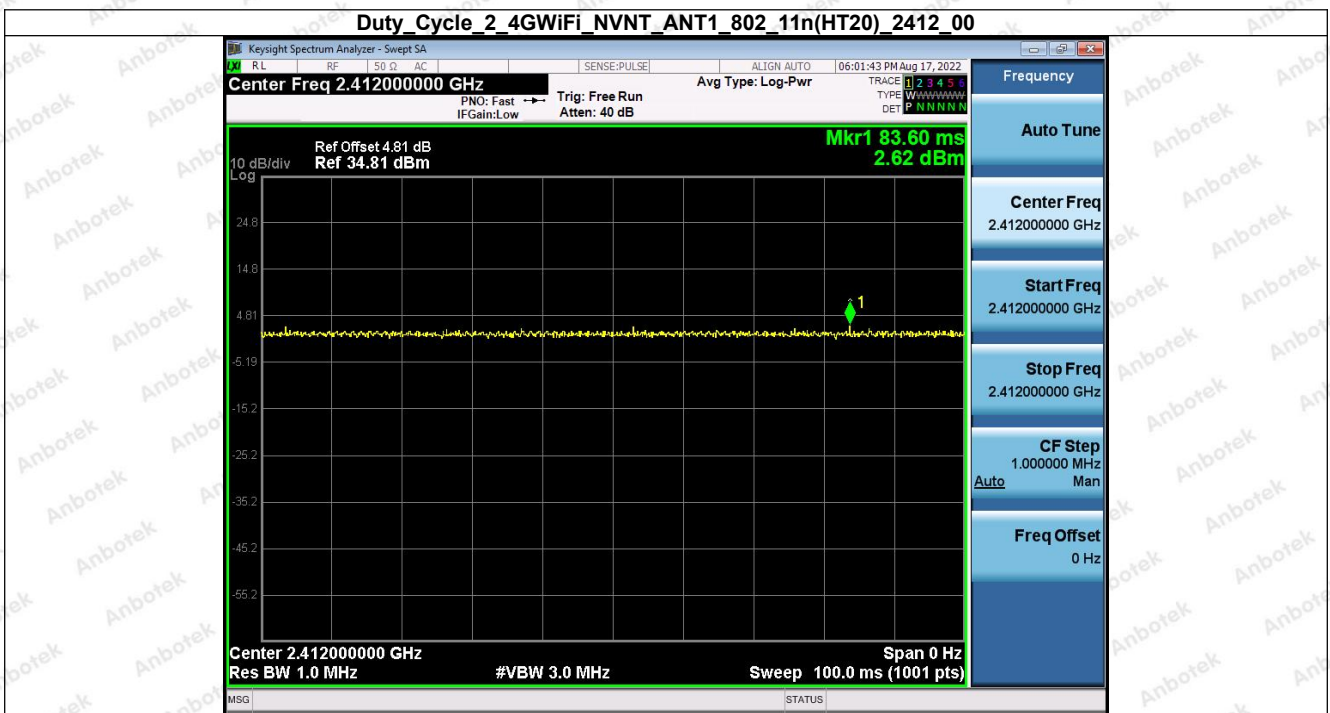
Duty_Cycle_2_4GWiFi_NVNT_ANT1_802_11n(HT20)_2412_00

Keysight Spectrum Analyzer - Swept SA

RL RF 50 Ω AC SENSE:PULSE ALIGN AUTO 06:01:43 PM Aug 17, 2022

Center Freq 2.412000000 GHz

PNO: Fast IFGain:Low

Trig: Free Run Atten: 40 dB

Avg Type: Log-Pwr

TRACE 1 2 3 4 5 6 TYPE W DET P N N N N N

Frequency

Ref Offset 4.81 dB

10 dB/div Ref 34.81 dBm

Log

Mkr1 83.60 ms 2.62 dBm

24.8
14.8
4.81
-5.19
-15.2
-25.2
-35.2
-45.2
-55.2

1

Center 2.412000000 GHz

Res BW 1.0 MHz

#VBW 3.0 MHz

Span 0 Hz

Sweep 100.0 ms (1001 pts)

Auto Tune

Center Freq 2.412000000 GHz

Start Freq 2.412000000 GHz

Stop Freq 2.412000000 GHz

CF Step 1.000000 MHz Auto Man

Freq Offset 0 Hz

MSG

STATUS